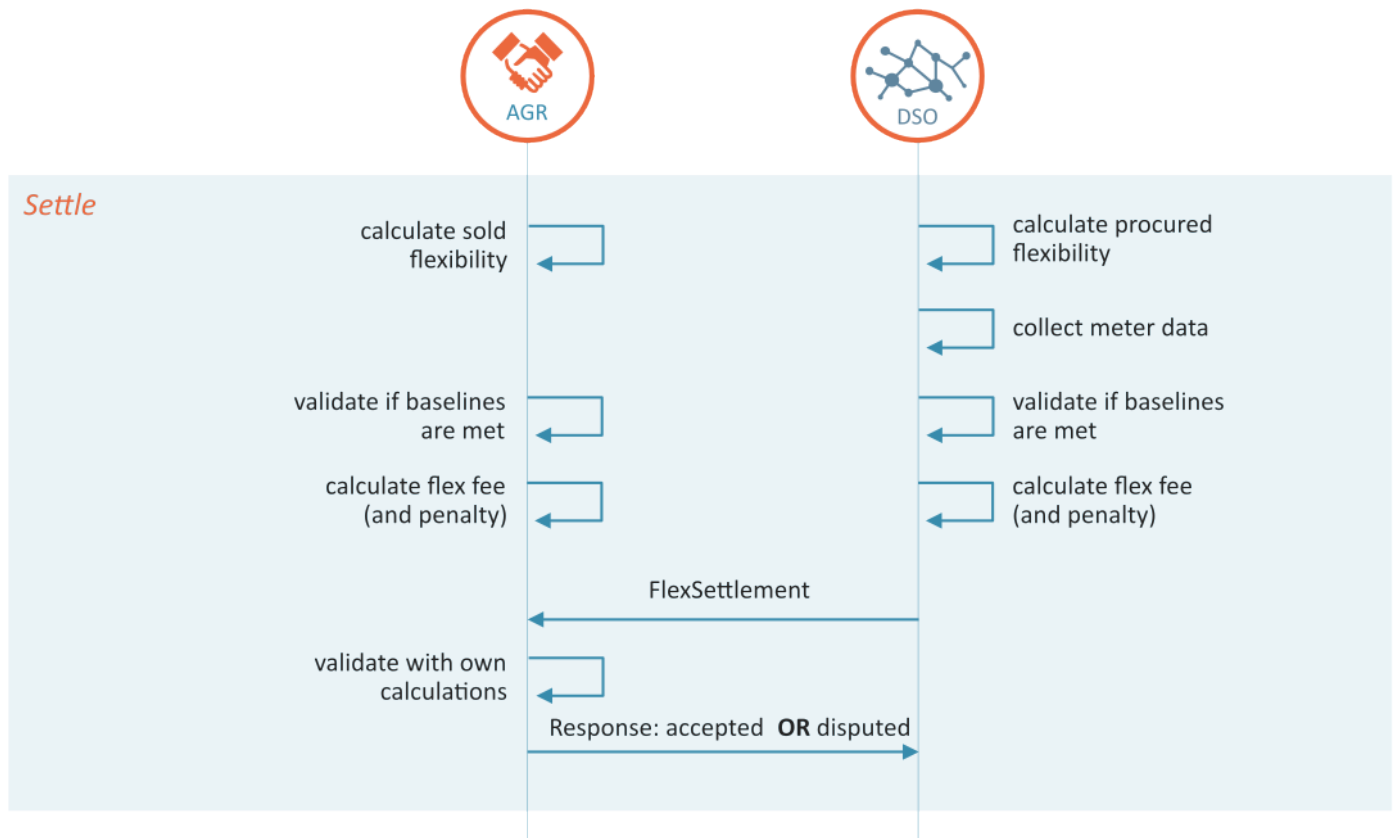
AGR

DSO

Settle

calculate sold flexibility

calculate procured flexibility

collect meter data

validate if baselines are met

validate if baselines are met

calculate flex fee (and penalty)

calculate flex fee (and penalty)

FlexSettlement

validate with own calculations

Response: accepted **OR** disputed